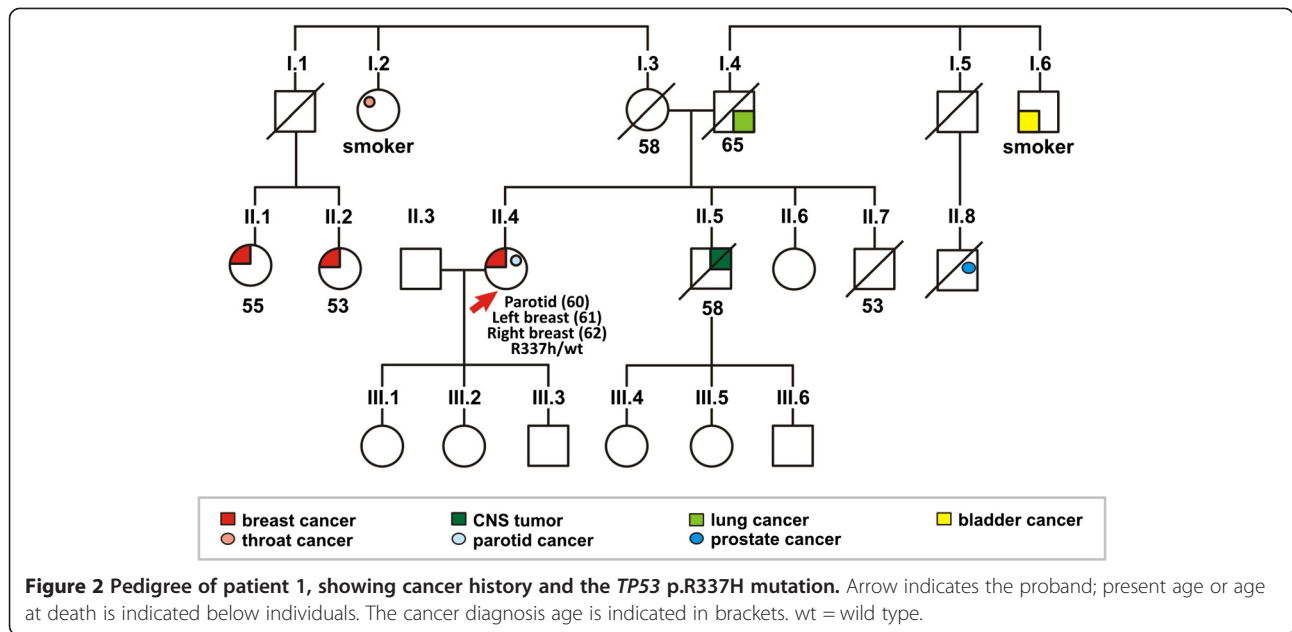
I.1 I.2 I.3 I.4 I.5 I.6

smoker 58 65 smoker

II.1 II.2 II.3 II.4 II.5 II.6 II.7 II.8

55 53 58 53

Parotid (60)
Left breast (61)
Right breast (62)
R337h/wt

III.1 III.2 III.3 III.4 III.5 III.6

breast cancer
throat cancer
CNS tumor
parotid cancer
lung cancer
prostate cancer
bladder cancer

**Figure 2 Pedigree of patient 1, showing cancer history and the *TP53* p.R337H mutation.** Arrow indicates the proband; present age or age at death is indicated below individuals. The cancer diagnosis age is indicated in brackets. wt = wild type.